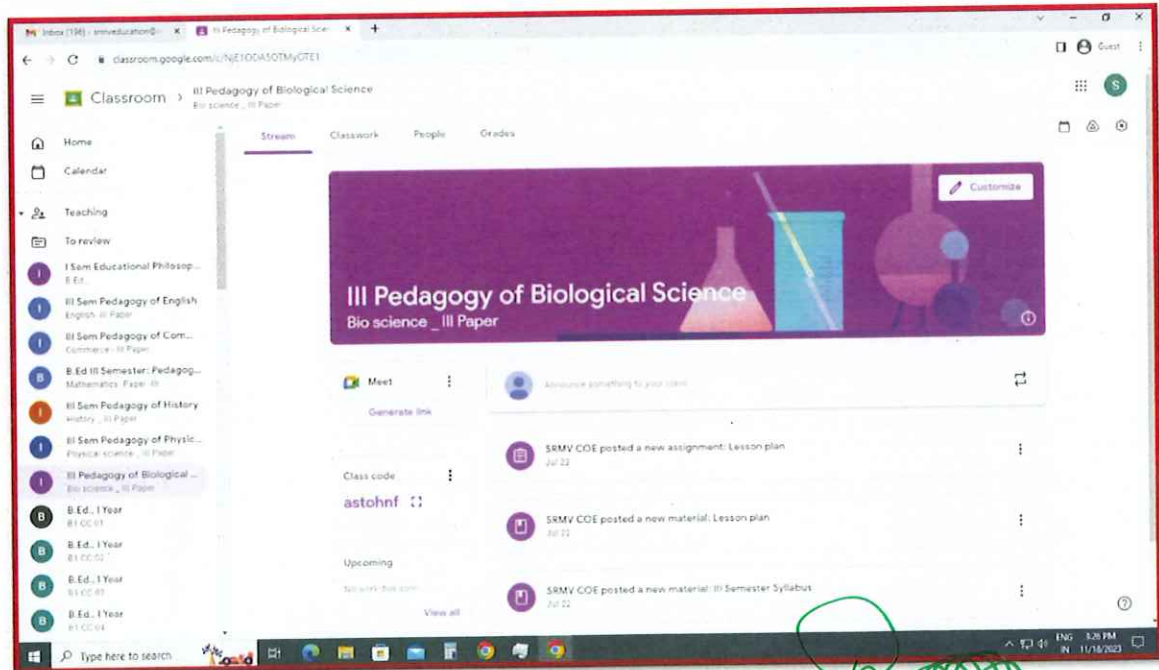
Inbox (196) - srmveducation@ ×
III Pedagogy of Biological Scie ×
+
classroom.google.com/c/NjE1ODA5OTMyOTE1
Guest
Classroom
III Pedagogy of Biological Science
Bio science _ III Paper
Home
Calendar
Teaching
To review
I Sem Educational Philosop...
B.Ed.
III Sem Pedagogy of English
English _ III Paper
III Sem Pedagogy of Com...
Commerce - III Paper
B.Ed III Semester: Pedagog...
Mathematics Paper III
III Sem Pedagogy of History
History _ III Paper
III Sem Pedagogy of Physic...
Physical science _ III Paper
III Pedagogy of Biological ...
Bio science _ III Paper
B.Ed., I Year
B1 CC 01
B.Ed., I Year
B1 CC 02
B.Ed., I Year
B1 CC 03
B.Ed., I Year
B1 CC 04
Stream
Classwork
People
Grades
Customize
III Pedagogy of Biological Science
Bio science _ III Paper
Meet
Generate link
Announce something to your class
Class code
astohnf
Upcoming
No work due soon
View all
SRMV COE posted a new assignment: Lesson plan
Jul 22
SRMV COE posted a new material: Lesson plan
Jul 22
SRMV COE posted a new material: III Semester Syllabus
Jul 22
Type here to search
ENG IN
3:26 PM
11/18/2023